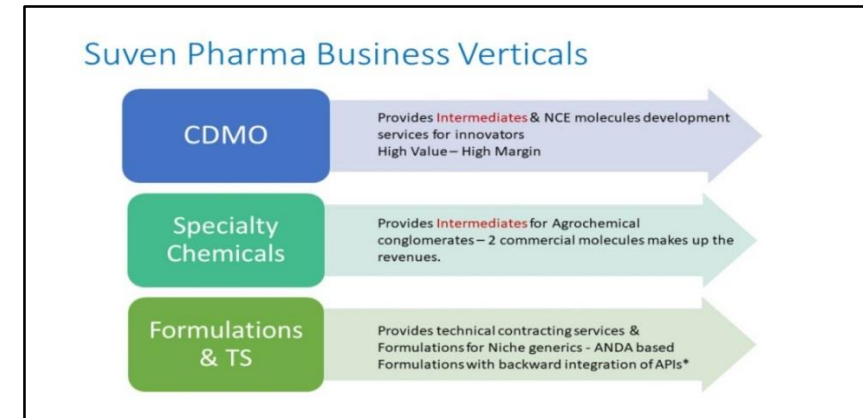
Suven Pharma Business Verticals

CDMO

Provides Intermediates & NCE molecules development services for innovators
High Value – High Margin

Specialty Chemicals

Provides Intermediates for Agrochemical conglomerates – 2 commercial molecules makes up the revenues.

Formulations & TS

Provides technical contracting services & Formulations for Niche generics - ANDA based Formulations with backward integration of APIs*